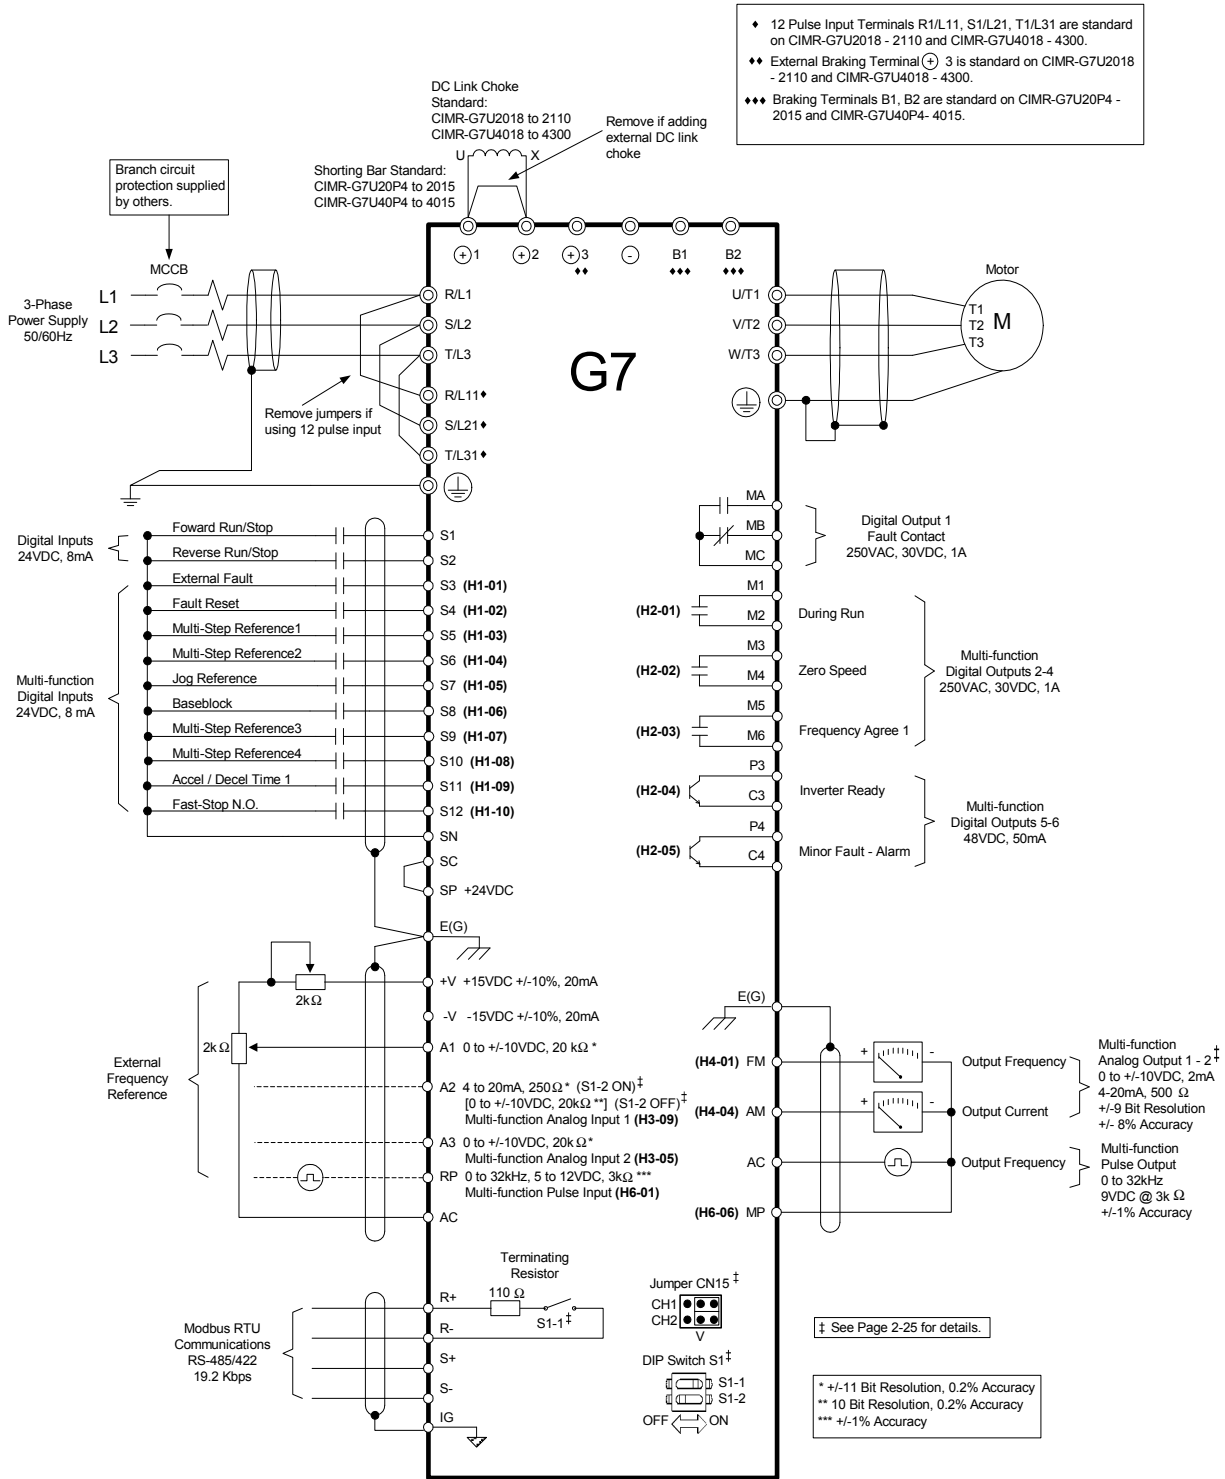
♦ 12 Pulse Input Terminals R1/L11, S1/L21, T1/L31 are standard on CIMR-G7U2018 - 2110 and CIMR-G7U4018 - 4300.
♦♦ External Braking Terminal (+) 3 is standard on CIMR-G7U2018 - 2110 and CIMR-G7U4018 - 4300.
♦♦♦ Braking Terminals B1, B2 are standard on CIMR-G7U20P4 - 2015 and CIMR-G7U40P4- 4015.

DC Link Choke Standard:
CIMR-G7U2018 to 2110
CIMR-G7U4018 to 4300

Remove if adding external DC link choke

U X

Shorting Bar Standard:
CIMR-G7U20P4 to 2015
CIMR-G7U40P4 to 4015

Branch circuit protection supplied by others.

MCCB

(+)1 (+)2 (+)3 ♦♦ (-) B1 ♦♦♦ B2 ♦♦♦

3-Phase Power Supply 50/60Hz
L1
L2
L3

R/L1
S/L2
T/L3
R/L11♦
S/L21♦
T/L31♦

G7

Remove jumpers if using 12 pulse input

U/T1
V/T2
W/T3

Motor
T1
T2 M
T3

MA
MB
MC
Digital Output 1
Fault Contact
250VAC, 30VDC, 1A

Digital Inputs 24VDC, 8mA
Foward Run/Stop S1
Reverse Run/Stop S2
External Fault S3 (H1-01)
Fault Reset S4 (H1-02)
Multi-Step Reference1 S5 (H1-03)
Multi-Step Reference2 S6 (H1-04)
Jog Reference S7 (H1-05)
Baseblock S8 (H1-06)
Multi-Step Reference3 S9 (H1-07)
Multi-Step Reference4 S10 (H1-08)
Accel / Decel Time 1 S11 (H1-09)
Fast-Stop N.O. S12 (H1-10)
SN
SC
SP +24VDC

Multi-function Digital Inputs 24VDC, 8 mA

M1
(H2-01) M2 During Run
M3
(H2-02) M4 Zero Speed
M5
(H2-03) M6 Frequency Agree 1
Multi-function Digital Outputs 2-4 250VAC, 30VDC, 1A

P3
(H2-04) C3 Inverter Ready
P4
(H2-05) C4 Minor Fault - Alarm
Multi-function Digital Outputs 5-6 48VDC, 50mA

E(G)

2kΩ
2kΩ
+V +15VDC +/-10%, 20mA
-V -15VDC +/-10%, 20mA
A1 0 to +/-10VDC, 20 kΩ *
A2 4 to 20mA, 250Ω * (S1-2 ON)‡
[0 to +/-10VDC, 20kΩ **] (S1-2 OFF)‡
Multi-function Analog Input 1 (H3-09)
A3 0 to +/-10VDC, 20kΩ*
Multi-function Analog Input 2 (H3-05)
RP 0 to 32kHz, 5 to 12VDC, 3kΩ ***
Multi-function Pulse Input (H6-01)
AC

External Frequency Reference

E(G)
(H4-01) FM + - Output Frequency
(H4-04) AM + - Output Current
AC Output Frequency
(H6-06) MP

Multi-function Analog Output 1 - 2 ‡
0 to +/-10VDC, 2mA
4-20mA, 500 Ω
+/-9 Bit Resolution
+/- 8% Accuracy

Multi-function Pulse Output
0 to 32kHz
9VDC @ 3k Ω
+/-1% Accuracy

Terminating Resistor
110 Ω
S1-1‡
R+
R-
S+
S-
IG

Modbus RTU Communications RS-485/422 19.2 Kbps

Jumper CN15 ‡
CH1
CH2
V

DIP Switch S1‡
S1-1
S1-2
OFF ON

‡ See Page 2-25 for details.

* +/-11 Bit Resolution, 0.2% Accuracy
** 10 Bit Resolution, 0.2% Accuracy
*** +/-1% Accuracy